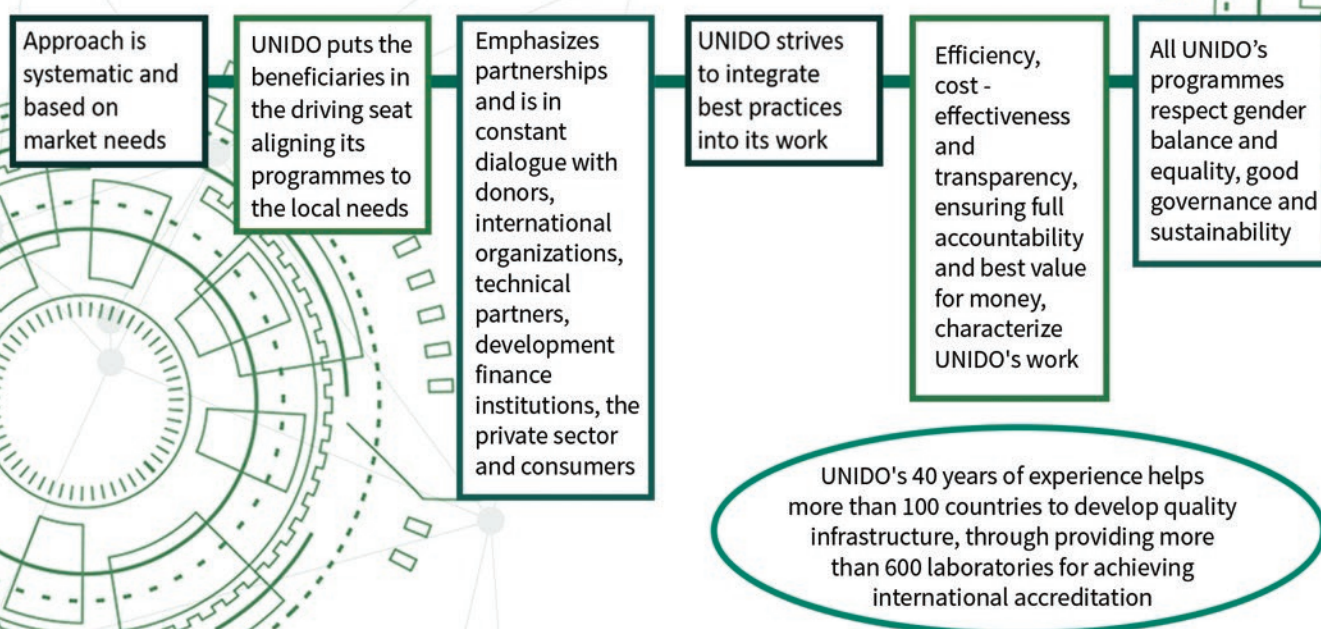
Approach is systematic and based on market needs

UNIDO puts the beneficiaries in the driving seat aligning its programmes to the local needs

Emphasizes partnerships and is in constant dialogue with donors, international organizations, technical partners, development finance institutions, the private sector and consumers

UNIDO strives to integrate best practices into its work

Efficiency, cost - effectiveness and transparency, ensuring full accountability and best value for money, characterize UNIDO's work

All UNIDO's programmes respect gender balance and equality, good governance and sustainability

UNIDO's 40 years of experience helps more than 100 countries to develop quality infrastructure, through providing more than 600 laboratories for achieving international accreditation